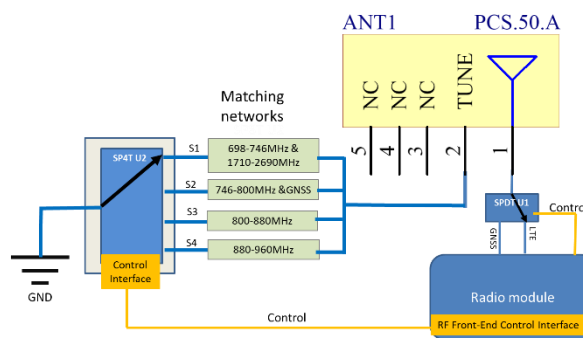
ANT1

PCS.50.A

NC NC NC TUNE

5 4 3 2 1

Matching networks

SP4T U2

S1 698-746MHz & 1710-2690MHz

S2 746-800MHz &GNSS

S3 800-880MHz

S4 880-960MHz

Control Interface

GND

SPDT U1

Contro

GNSS

LTE

Radio module

Control

RF Front-End Control Interface